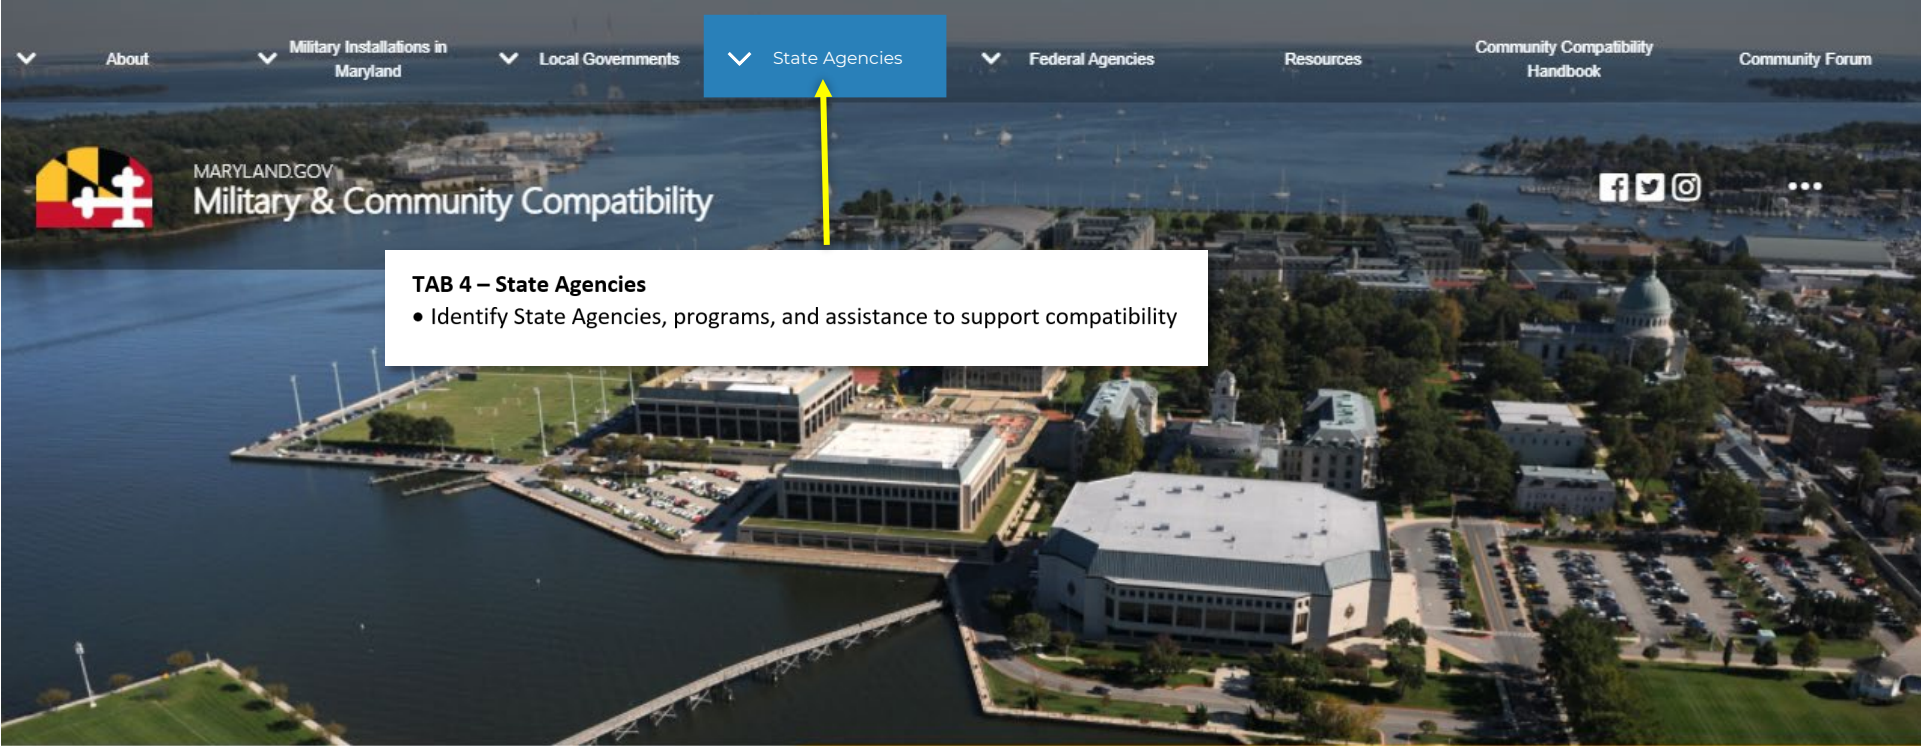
About

Military Installations in Maryland

Local Governments

State Agencies

Federal Agencies

Resources

Community Compatibility Handbook

Community Forum

MARYLAND.GOV
Military & Community Compatibility

TAB 4 – State Agencies
• Identify State Agencies, programs, and assistance to support compatibility